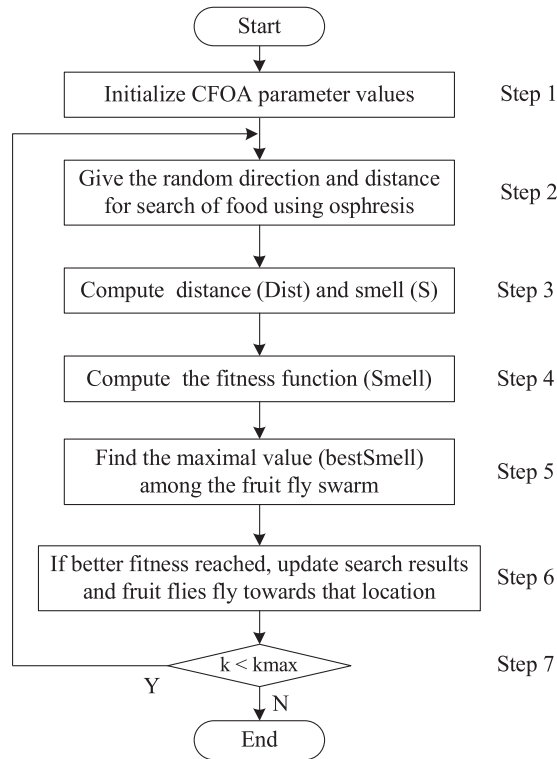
Start

Initialize CFOA parameter values

Step 1

Give the random direction and distance for search of food using osphresis

Step 2

Compute distance (Dist) and smell (S)

Step 3

Compute the fitness function (Smell)

Step 4

Find the maximal value (bestSmell) among the fruit fly swarm

Step 5

If better fitness reached, update search results and fruit flies fly towards that location

Step 6

k < kmax

Step 7

Y

N

End